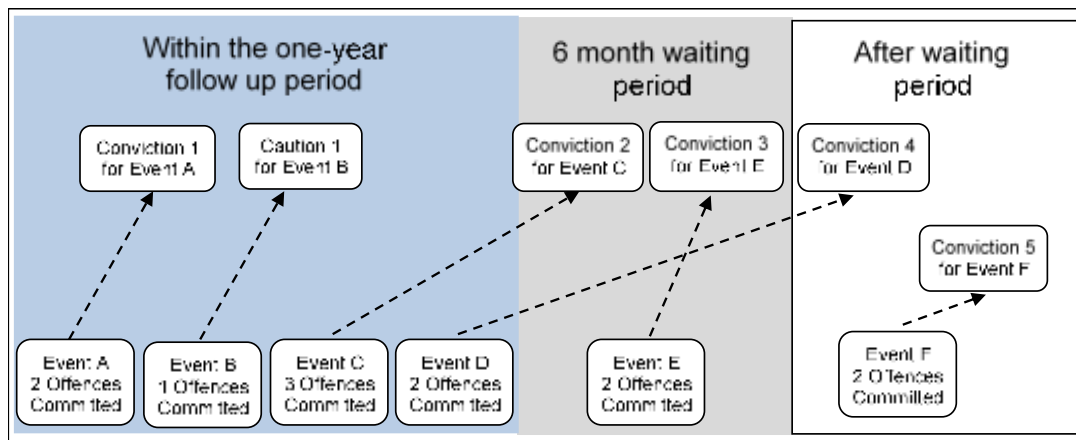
Within the one-year follow up period

6 month waiting period

After waiting period

Conviction 1 for Event A

Caution 1 for Event B

Conviction 2 for Event C

Conviction 3 for Event E

Conviction 4 for Event D

Conviction 5 for Event F

Event: A 2 Offences Committed

Event: B 1 Offences Committed

Event C 3 Offences Committed

Event D 2 Offences Committed

Event: E 2 Offences Committed

Event F 2 Offences Committed